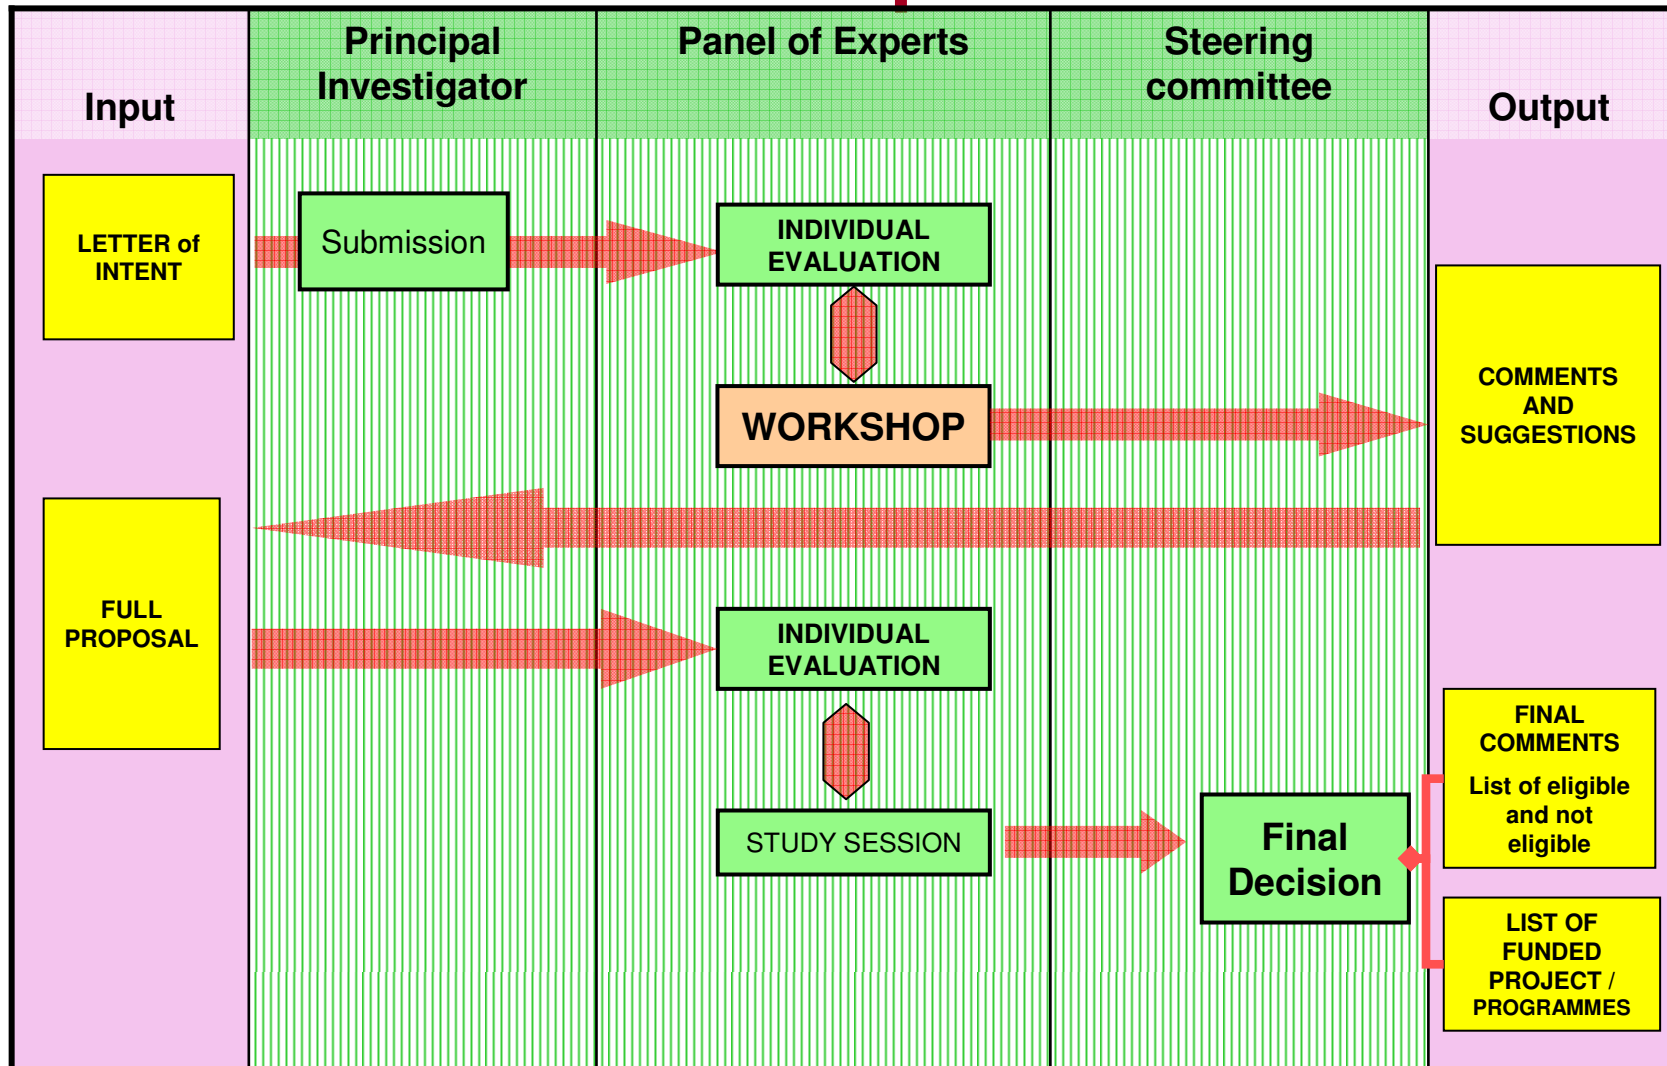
Input

Principal Investigator

Panel of Experts

Steering committee

Output

LETTER of INTENT

Submission

INDIVIDUAL EVALUATION

WORKSHOP

COMMENTS AND SUGGESTIONS

FULL PROPOSAL

INDIVIDUAL EVALUATION

STUDY SESSION

Final Decision

FINAL COMMENTS

List of eligible and not eligible

LIST OF FUNDED PROJECT / PROGRAMMES